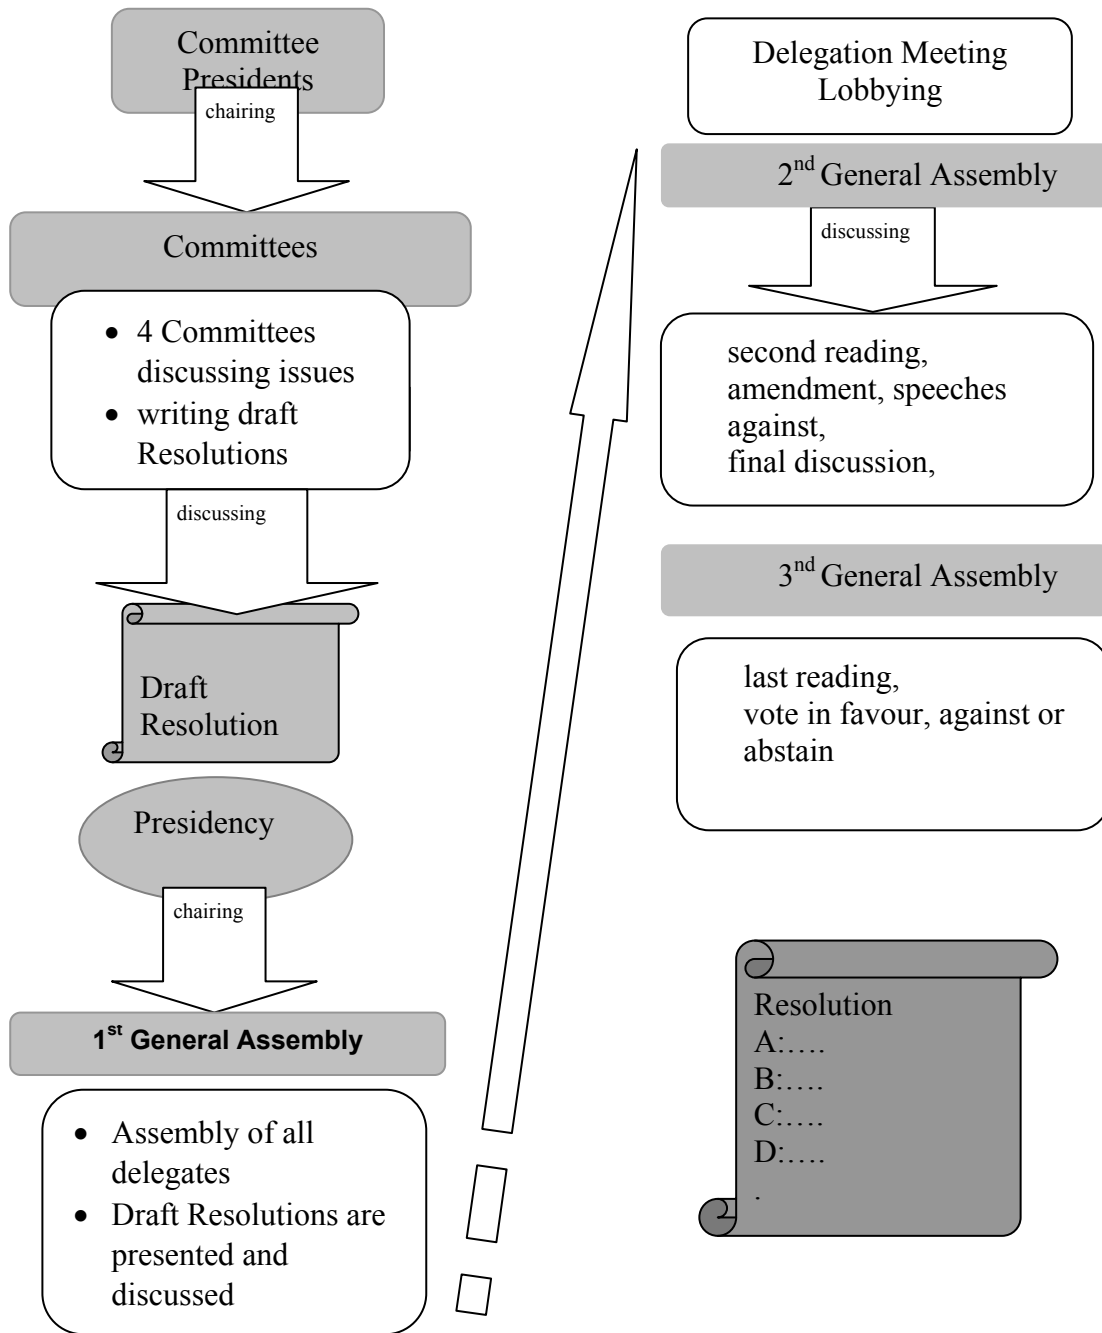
Committee Presidents

chairing

Committees

- 4 Committees discussing issues
- writing draft Resolutions

discussing

Draft Resolution

Presidency

chairing

**1st General Assembly**

- Assembly of all delegates
- Draft Resolutions are presented and discussed

Delegation Meeting Lobbying

2nd General Assembly

discussing

second reading, amendment, speeches against, final discussion,

3nd General Assembly

last reading, vote in favour, against or abstain

Resolution
A:….
B:….
C:….
D:….
.